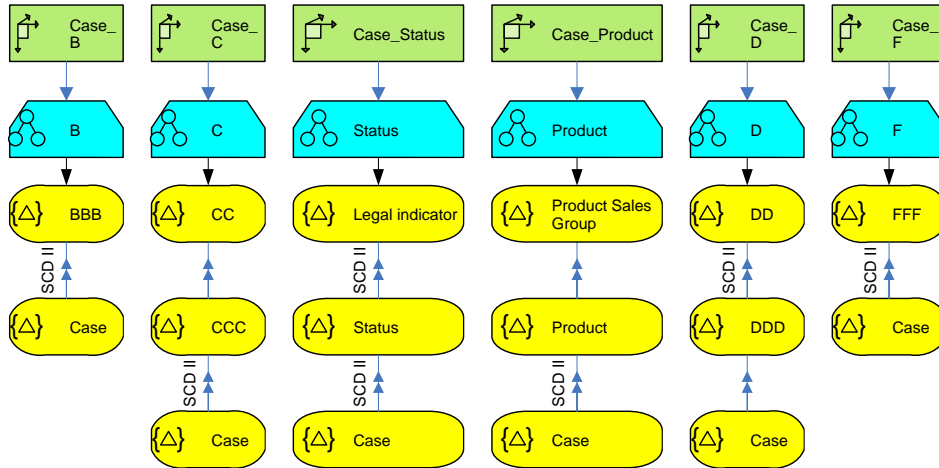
Case_B

B

BBB

SCD II

Case

Case_C

C

CC

CCC

SCD II

Case

Case_Status

Status

Legal indicator

SCD II

Status

SCD II

Case

Case_Product

Product

Product Sales Group

Product

SCD II

Case

Case_D

D

DD

SCD II

DDD

Case

Case_F

F

FFF

SCD II

Case